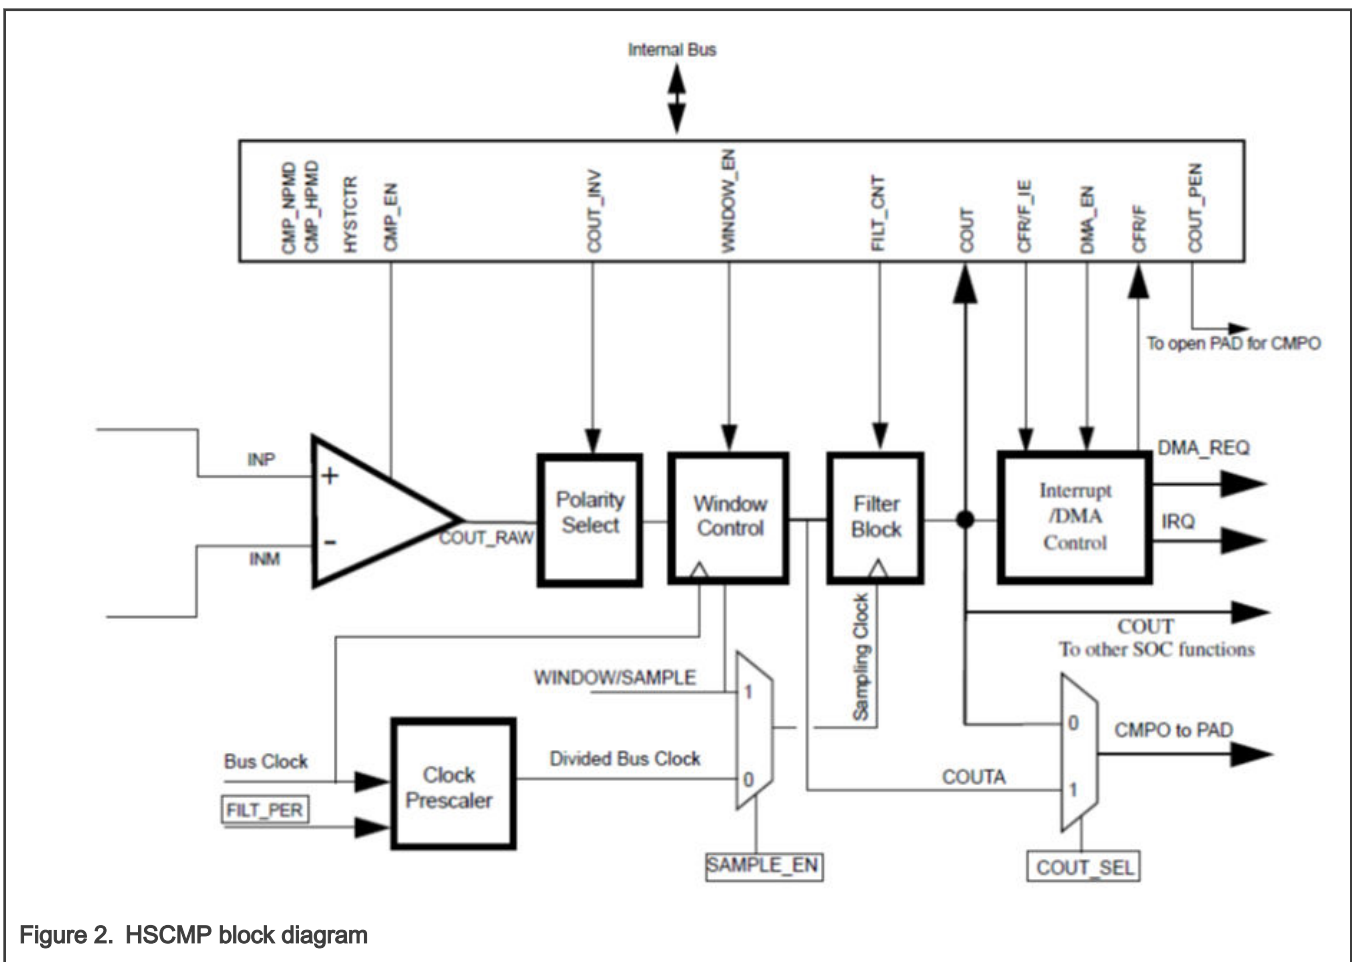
Internal Bus

CMP_NPMD
CMP_HPMD
HYSTCTR
CMP_EN
COUT_INV
WINDOW_EN
FILT_CNT
COUT
CFR/F_IE
DMA_EN
CFR/F
COUT_PEN

To open PAD for CMPO

INP
+
-
INM
COUT_RAW
Polarity Select
Window Control
Filter Block
Interrupt /DMA Control
DMA_REQ
IRQ
COUT
To other SOC functions
Sampling Clock
WINDOW/SAMPLE
1
0
Bus Clock
FILT_PER
Clock Prescaler
Divided Bus Clock
SAMPLE_EN
COUTA
0
1
CMPO to PAD
COUT_SEL

Figure 2. HSCMP block diagram